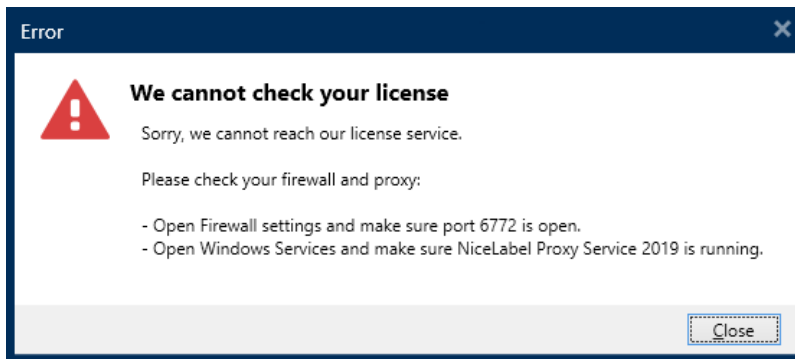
Error

We cannot check your license

Sorry, we cannot reach our license service.

Please check your firewall and proxy:

- Open Firewall settings and make sure port 6772 is open.
- Open Windows Services and make sure NiceLabel Proxy Service 2019 is running.

Close